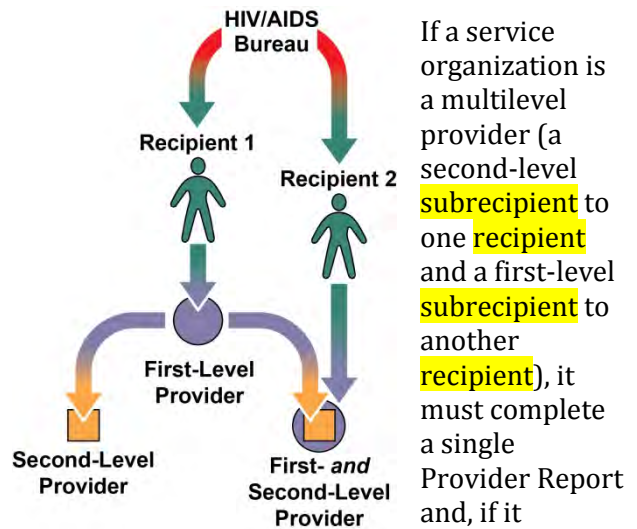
HIV/AIDS Bureau

Recipient 1

Recipient 2

First-Level Provider

Second-Level Provider

First- and Second-Level Provider

If a service organization is a multilevel provider (a second-level subrecipient to one recipient and a first-level subrecipient to another recipient), it must complete a single Provider Report and, if it